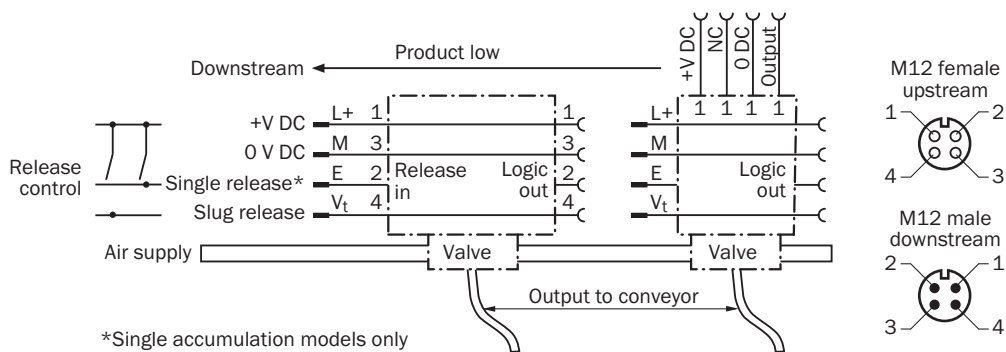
+V DC
NC
0 DC
Output

Product low

Downstream

M12 female upstream

1
2
4
3

L+ 1
1
+V DC
M 3
3
0 V DC
E 2
Release in
Logic out
2
Release control
Single release*
V$_t$ 4
4
Slug release

L+
1 1 1 1
M
E
Logic out
V$_t$

M12 male downstream

2
1
3
4

Air supply
Valve
Valve

Output to conveyor

*Single accumulation models only